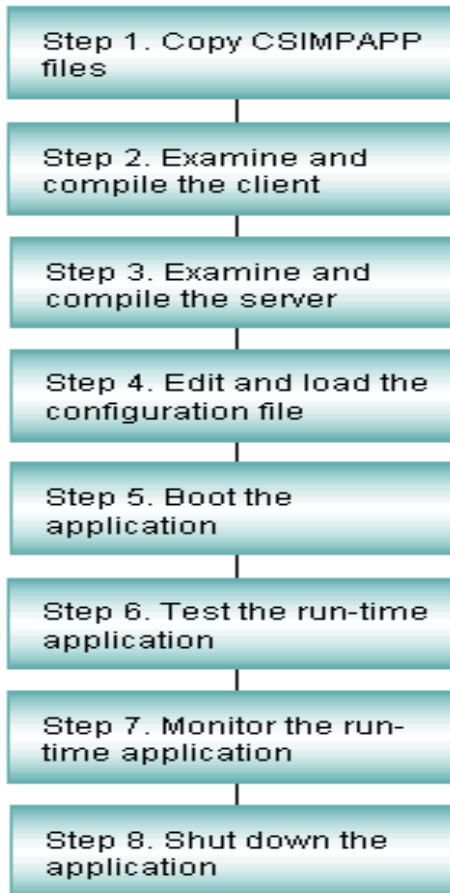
Step 1. Copy CSIMPAPP files

Step 2. Examine and compile the client

Step 3. Examine and compile the server

Step 4. Edit and load the configuration file

Step 5. Boot the application

Step 6. Test the run-time application

Step 7. Monitor the run-time application

Step 8. Shut down the application